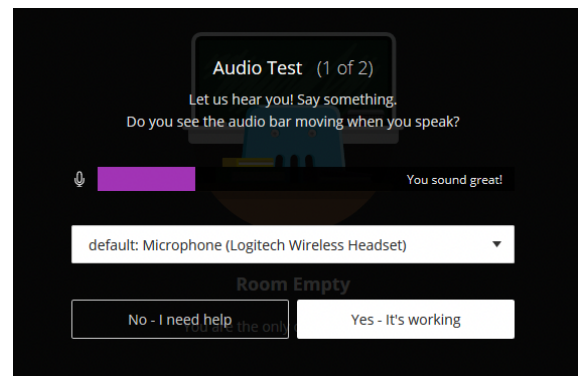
Audio Test (1 of 2)

Let us hear you! Say something.
Do you see the audio bar moving when you speak?

You sound great!

default: Microphone (Logitech Wireless Headset)

Room Empty

You are the only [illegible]

No - I need help

Yes - It's working